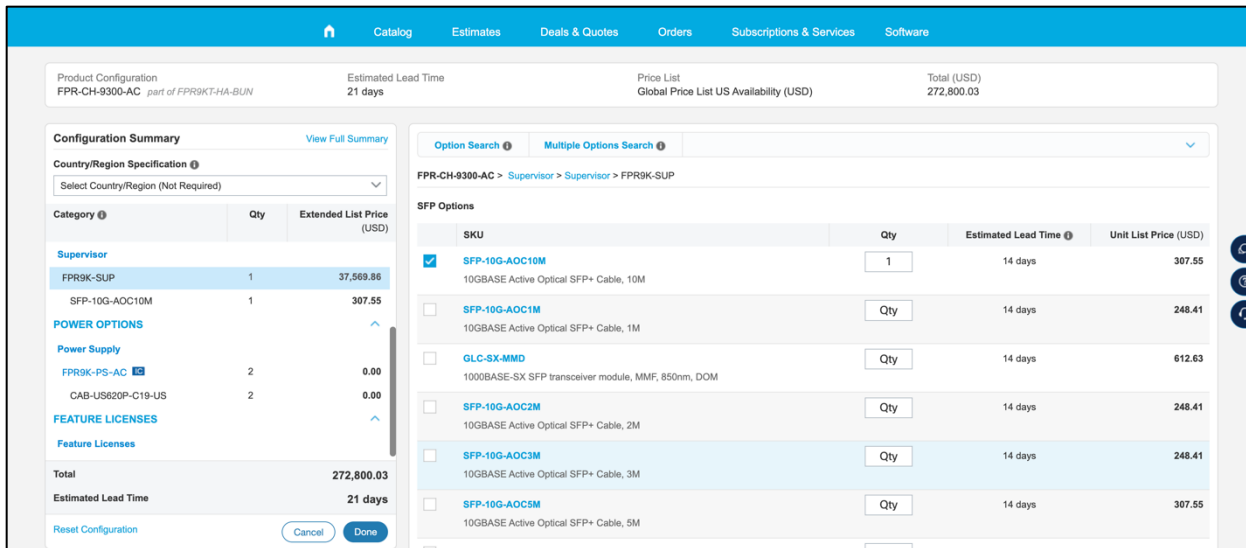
Catalog Estimates Deals & Quotes Orders Subscriptions & Services Software

Product Configuration
FPR-CH-9300-AC part of FPR9KT-HA-BUN

Estimated Lead Time
21 days

Price List
Global Price List US Availability (USD)

Total (USD)
272,800.03

Configuration Summary
View Full Summary

Country/Region Specification
Select Country/Region (Not Required)

| Category | Qty | Extended List Price (USD) |
|---|---|---|
| Supervisor | | |
| FPR9K-SUP | 1 | 37,569.86 |
| SFP-10G-AOC10M | 1 | 307.55 |
| POWER OPTIONS | | |
| Power Supply | | |
| FPR9K-PS-AC IC | 2 | 0.00 |
| CAB-US620P-C19-US | 2 | 0.00 |
| FEATURE LICENSES | | |
| Feature Licenses | | |

Total 272,800.03
Estimated Lead Time 21 days

Reset Configuration
Cancel
Done

Option Search
Multiple Options Search

FPR-CH-9300-AC > Supervisor > Supervisor > FPR9K-SUP

SFP Options

| SKU | Qty | Estimated Lead Time | Unit List Price (USD) |
|---|---|---|---|
| SFP-10G-AOC10M 10GBASE Active Optical SFP+ Cable, 10M | 1 | 14 days | 307.55 |
| SFP-10G-AOC1M 10GBASE Active Optical SFP+ Cable, 1M | Qty | 14 days | 248.41 |
| GLC-SX-MMD 1000BASE-SX SFP transceiver module, MMF, 850nm, DOM | Qty | 14 days | 612.63 |
| SFP-10G-AOC2M 10GBASE Active Optical SFP+ Cable, 2M | Qty | 14 days | 248.41 |
| SFP-10G-AOC3M 10GBASE Active Optical SFP+ Cable, 3M | Qty | 14 days | 248.41 |
| SFP-10G-AOC5M 10GBASE Active Optical SFP+ Cable, 5M | Qty | 14 days | 307.55 |